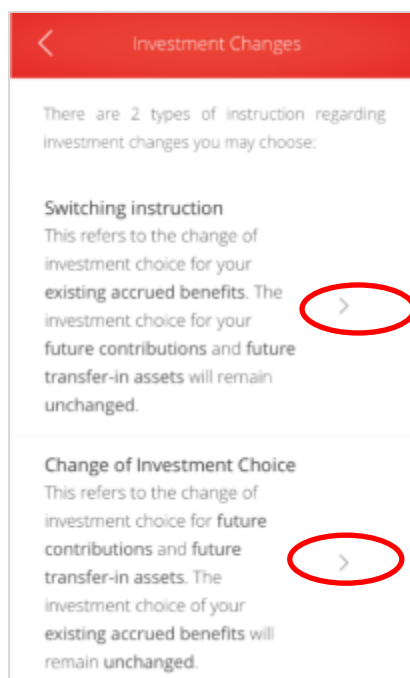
Investment Changes

There are 2 types of instruction regarding investment changes you may choose:

Switching instruction
This refers to the change of investment choice for your existing accrued benefits. The investment choice for your future contributions and future transfer-in assets will remain unchanged.

Change of Investment Choice
This refers to the change of investment choice for future contributions and future transfer-in assets. The investment choice of your existing accrued benefits will remain unchanged.